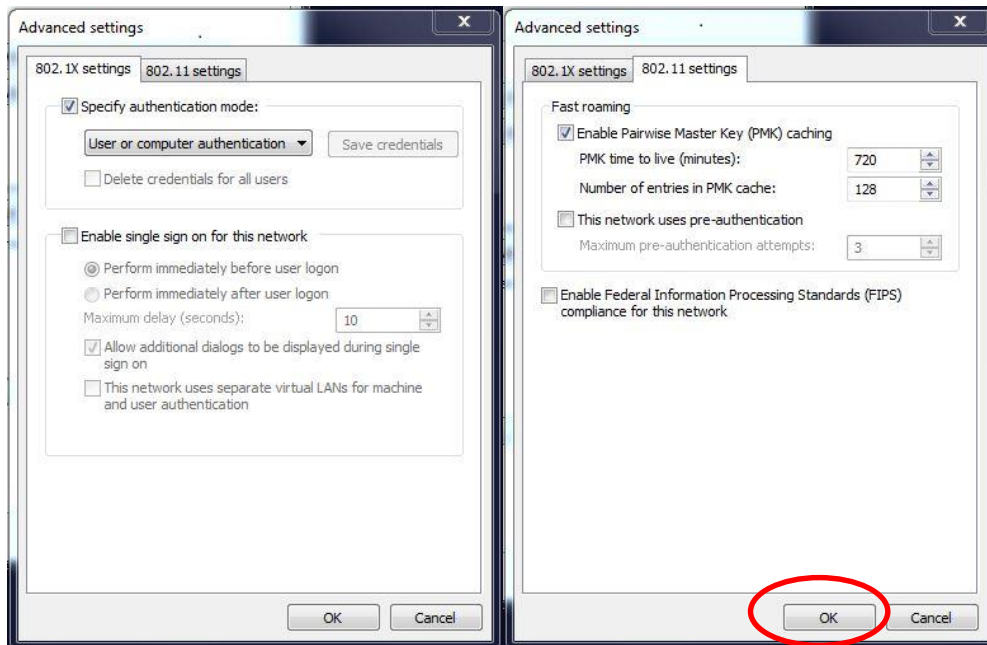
Advanced settings

802.1X settings | 802.11 settings

Specify authentication mode:

User or computer authentication

Save credentials

Delete credentials for all users

Enable single sign on for this network

Perform immediately before user logon

Perform immediately after user logon

Maximum delay (seconds): 10

Allow additional dialogs to be displayed during single sign on

This network uses separate virtual LANs for machine and user authentication

OK | Cancel

Advanced settings

802.1X settings | 802.11 settings

Fast roaming

Enable Pairwise Master Key (PMK) caching

PMK time to live (minutes): 720

Number of entries in PMK cache: 128

This network uses pre-authentication

Maximum pre-authentication attempts: 3

Enable Federal Information Processing Standards (FIPS) compliance for this network

OK | Cancel